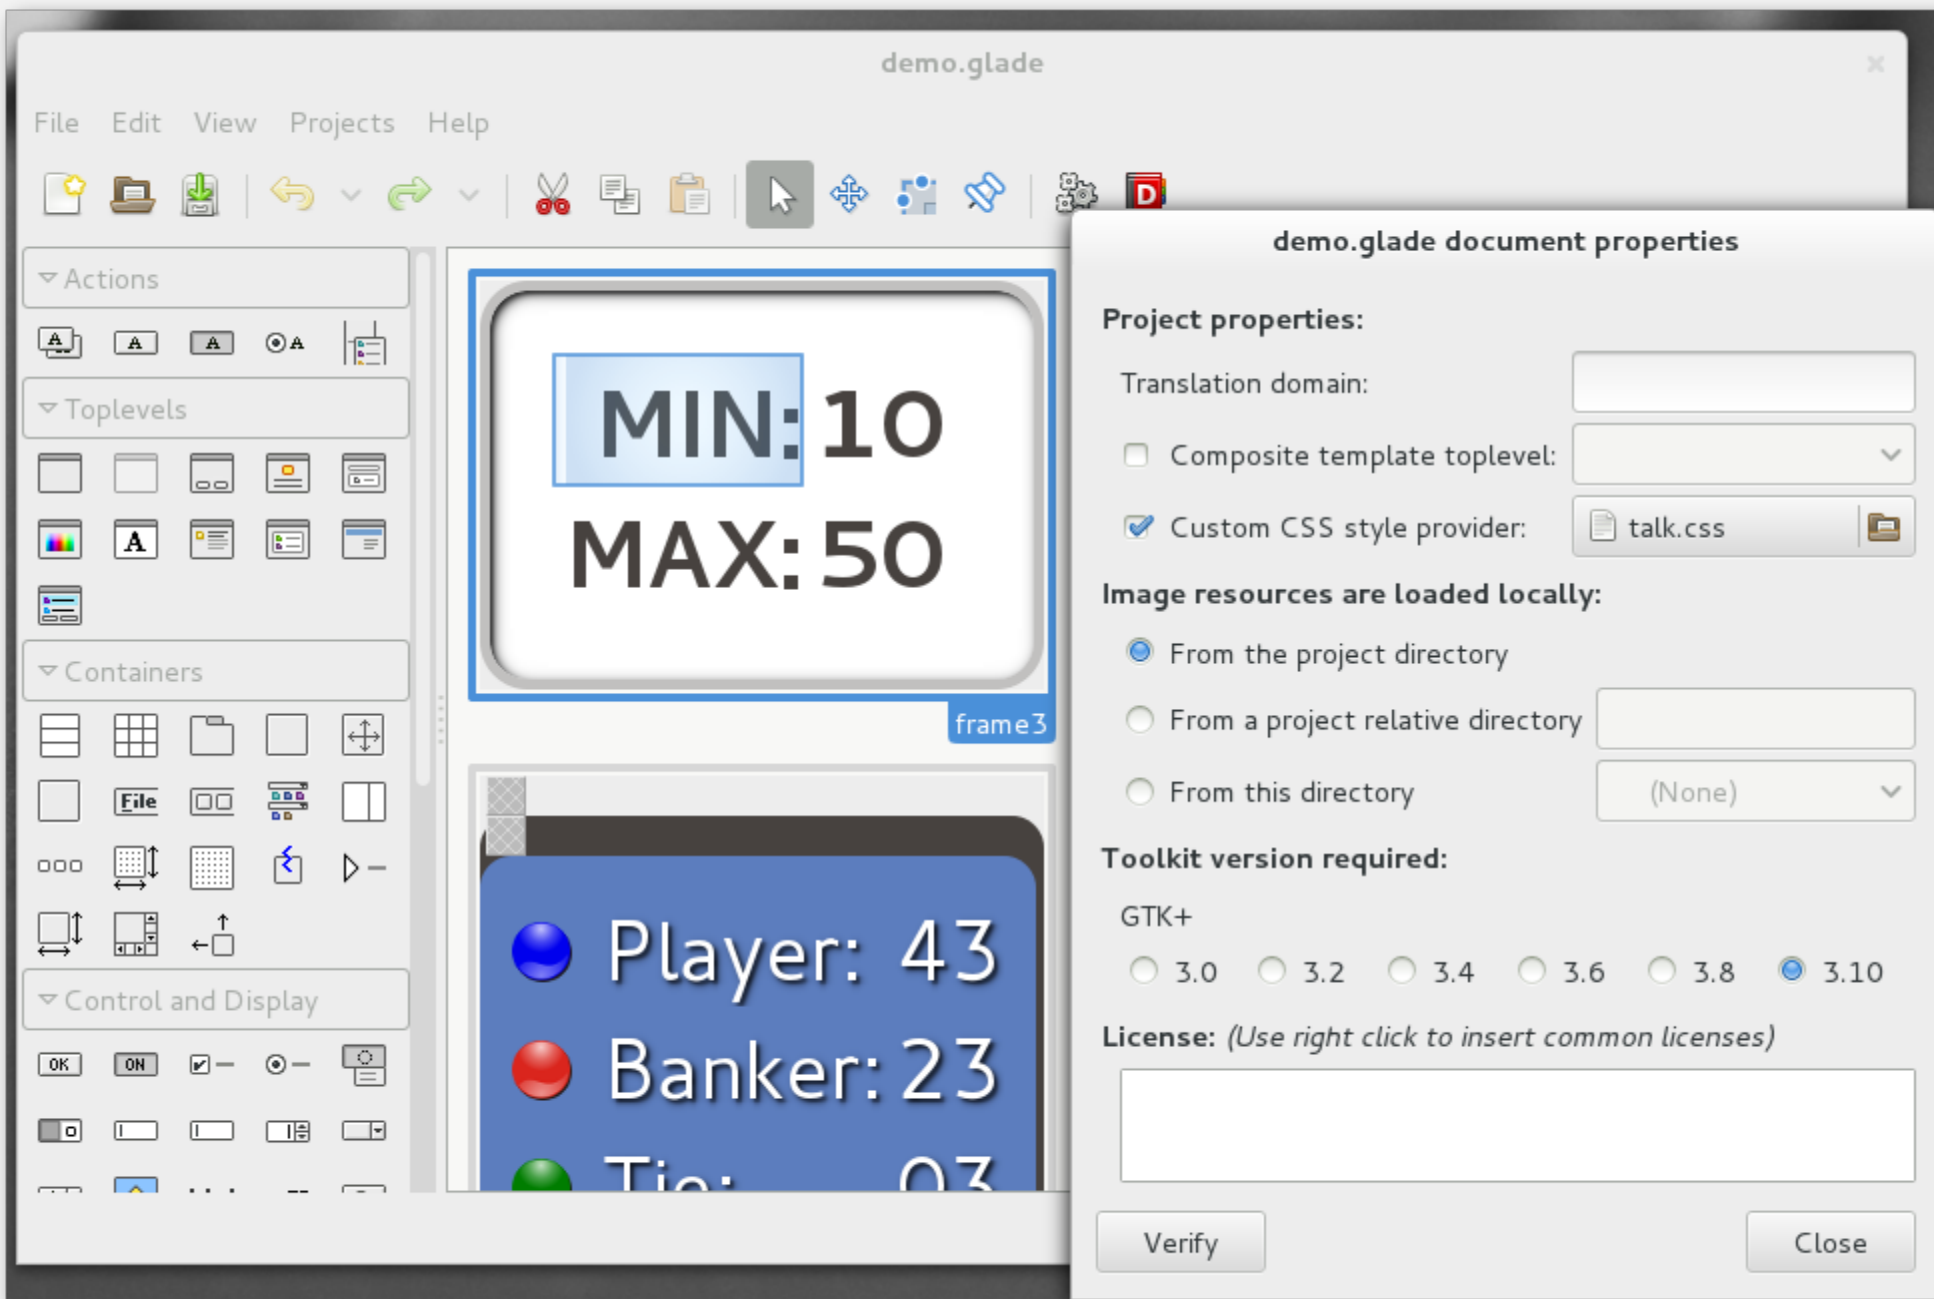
demo.glade

File Edit View Projects Help

Actions

Toplevels

Containers

File

Control and Display

OK ON

MIN: 10
MAX: 50

frame3

Player: 43
Banker: 23
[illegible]

demo.glade document properties

Project properties:

Translation domain:

Composite template toplevel:

Custom CSS style provider: talk.css

Image resources are loaded locally:

From the project directory

From a project relative directory

From this directory (None)

Toolkit version required:

GTK+

3.0 3.2 3.4 3.6 3.8 3.10

License: (Use right click to insert common licenses)

Verify Close